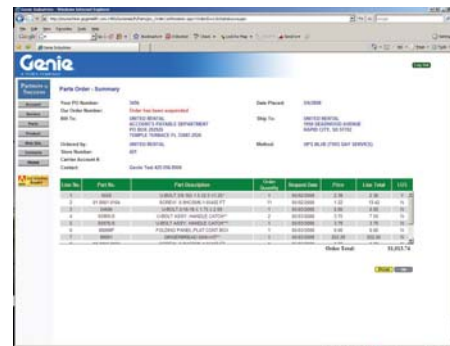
Genie

Parts Order - Summary

Your PO Number:
Our Order Number: Order has been suspended
Bill To: UNITED RENTAL
Date Placed:
Ship To: UNITED RENTAL
Ordered by: UNITED RENTAL
Method: UPS BLUE (TWO DAY SERVICE)
Store Number:
Carrier Account #:
Contact:

| Line No. | Part No. | Part Description | Order Quantity | Request Date | Price | Line Total | LCC |
|---|---|---|---|---|---|---|---|
| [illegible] | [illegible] | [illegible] | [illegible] | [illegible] | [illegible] | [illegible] | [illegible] |

Order Total: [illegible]